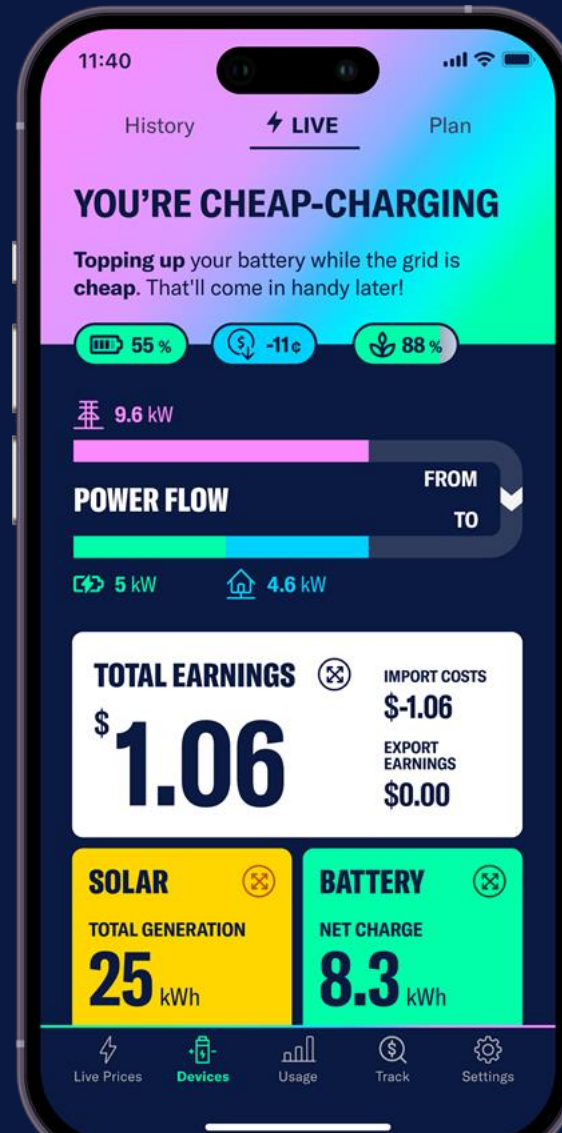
11:40

History LIVE Plan

YOU'RE CHEAP-CHARGING

**Topping up** your battery while the grid is **cheap**. That'll come in handy later!

55 % -11¢ 88 %

9.6 kW

POWER FLOW

FROM

TO

5 kW 4.6 kW

TOTAL EARNINGS

$ 1.06

IMPORT COSTS

$-1.06

EXPORT EARNINGS

$0.00

SOLAR

TOTAL GENERATION

25 kWh

BATTERY

NET CHARGE

8.3 kWh

Live Prices Devices Usage Track Settings